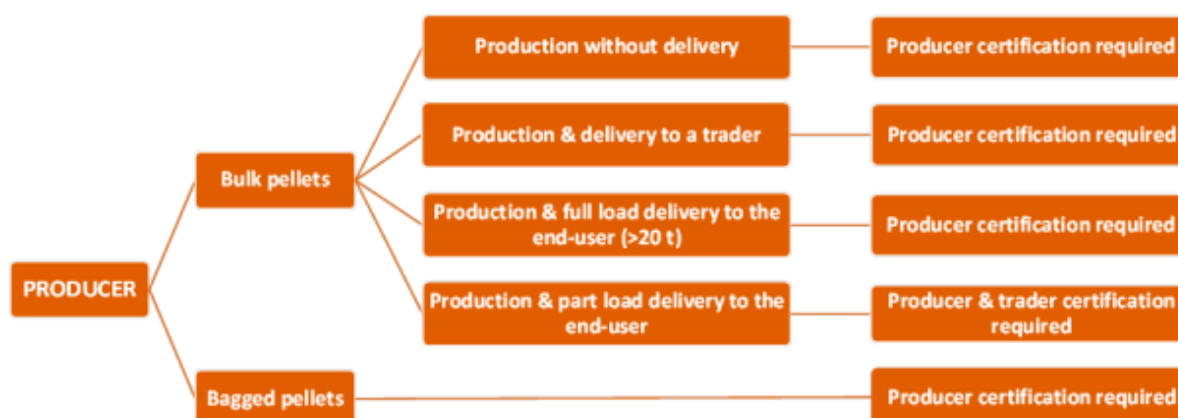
PRODUCER

Bulk pellets

Production without delivery

Producer certification required

Production & delivery to a trader

Producer certification required

Production & full load delivery to the end-user (>20 t)

Producer certification required

Production & part load delivery to the end-user

Producer & trader certification required

Bagged pellets

Producer certification required